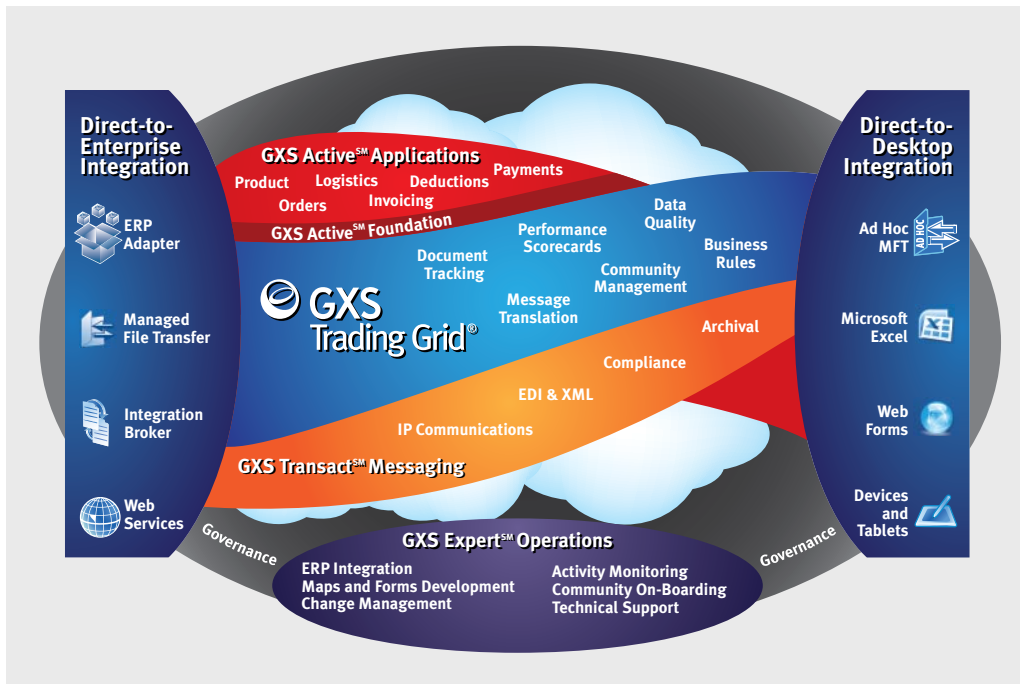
Direct-to-Enterprise Integration

ERP Adapter

Managed File Transfer

Integration Broker

Web Services

GXS Active℠ Applications

Product
Logistics
Deductions
Payments
Orders
Invoicing

GXS Active℠ Foundation

GXS Trading Grid®

Document Tracking
Performance Scorecards
Data Quality
Business Rules
Community Management
Message Translation
Archival
Compliance
EDI & XML
IP Communications

GXS Transact℠ Messaging

Direct-to-Desktop Integration

Ad Hoc MFT

AD HOC

Microsoft Excel

Web Forms

Devices and Tablets

Governance

Governance

GXS Expert℠ Operations

ERP Integration
Maps and Forms Development
Change Management
Activity Monitoring
Community On-Boarding
Technical Support